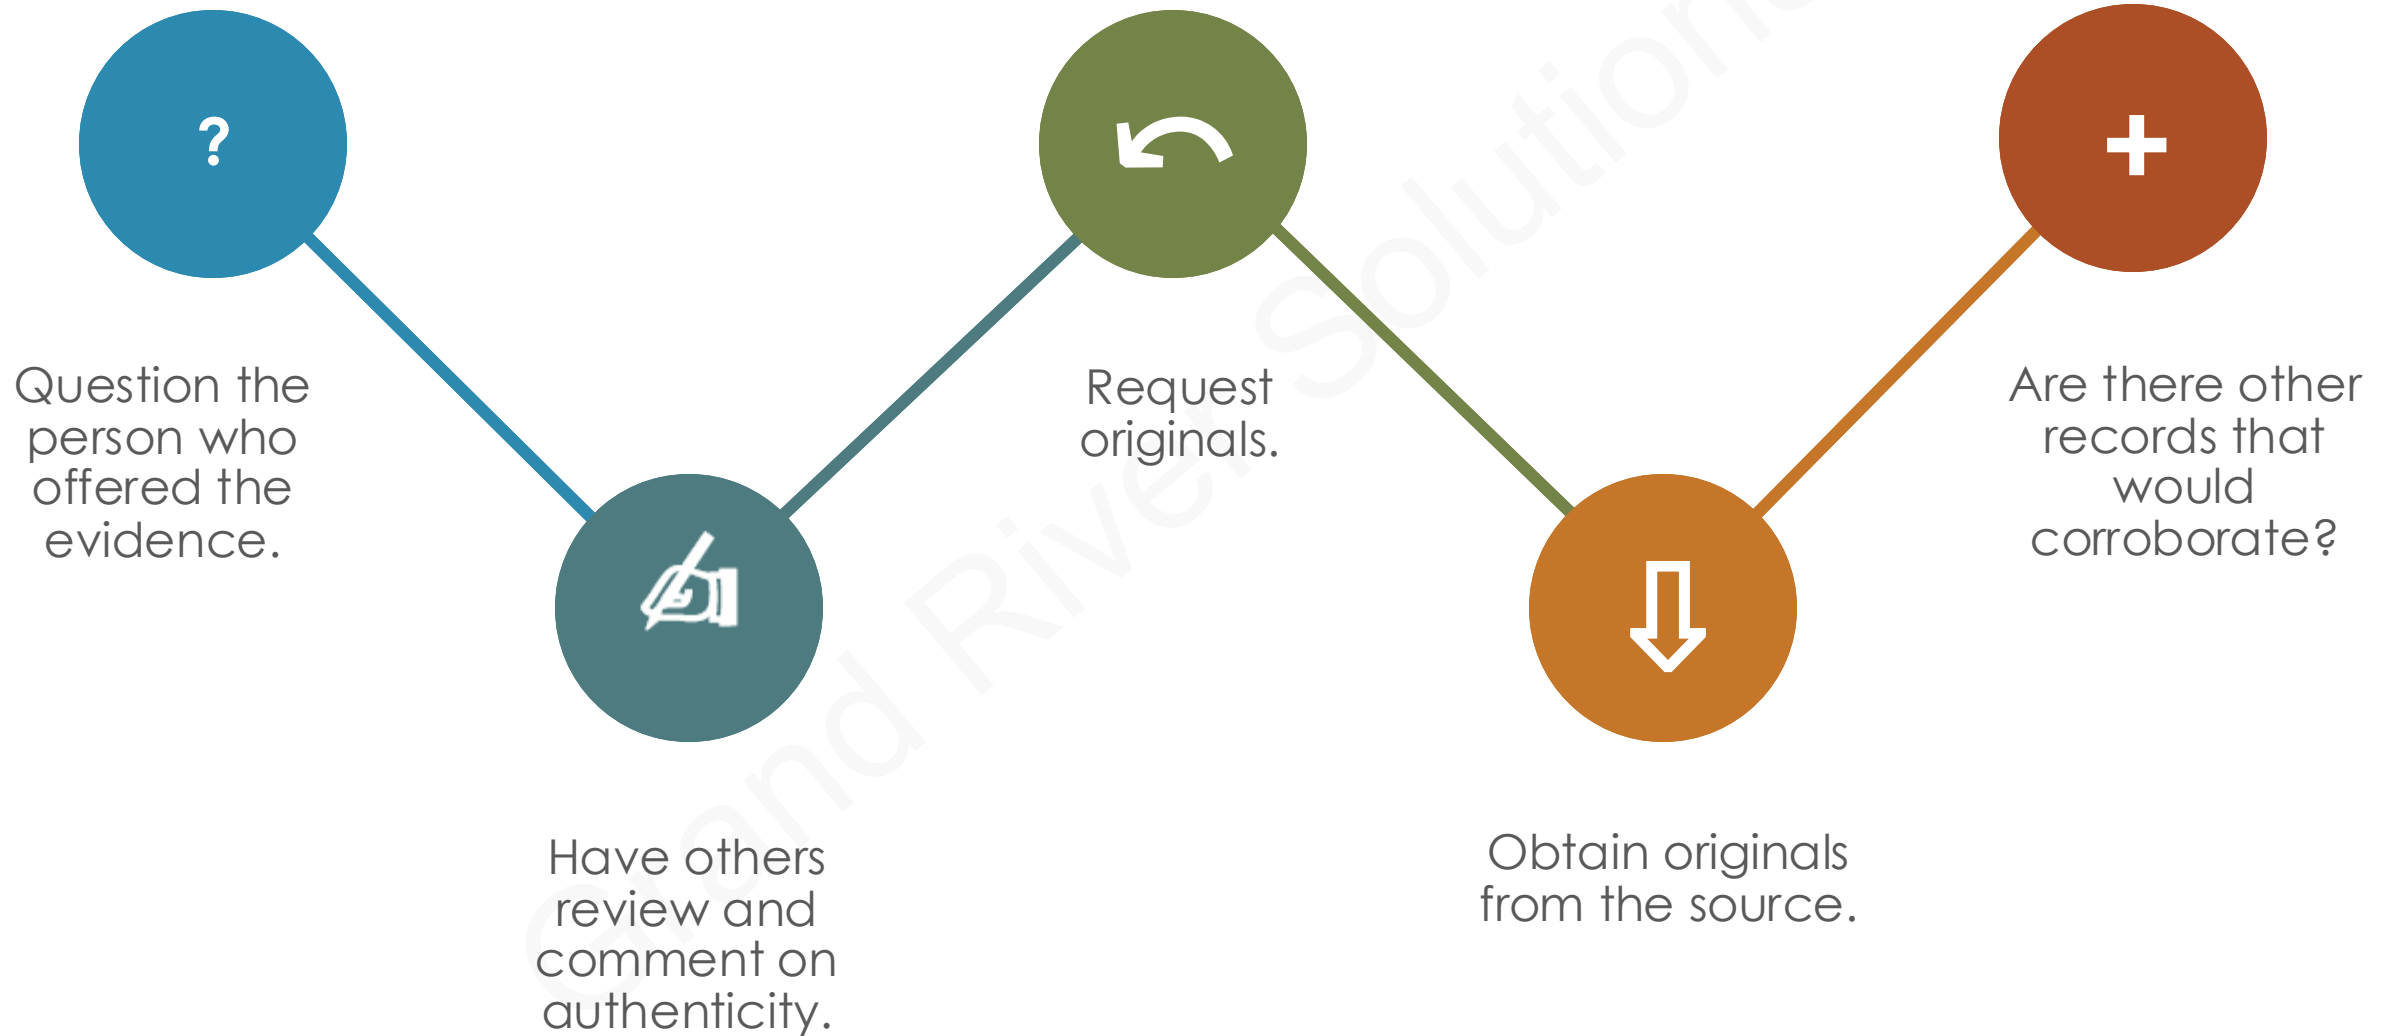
?

Question the person who offered the evidence.

Have others review and comment on authenticity.

Request originals.

Obtain originals from the source.

+

Are there other records that would corroborate?

Grand River Solutions